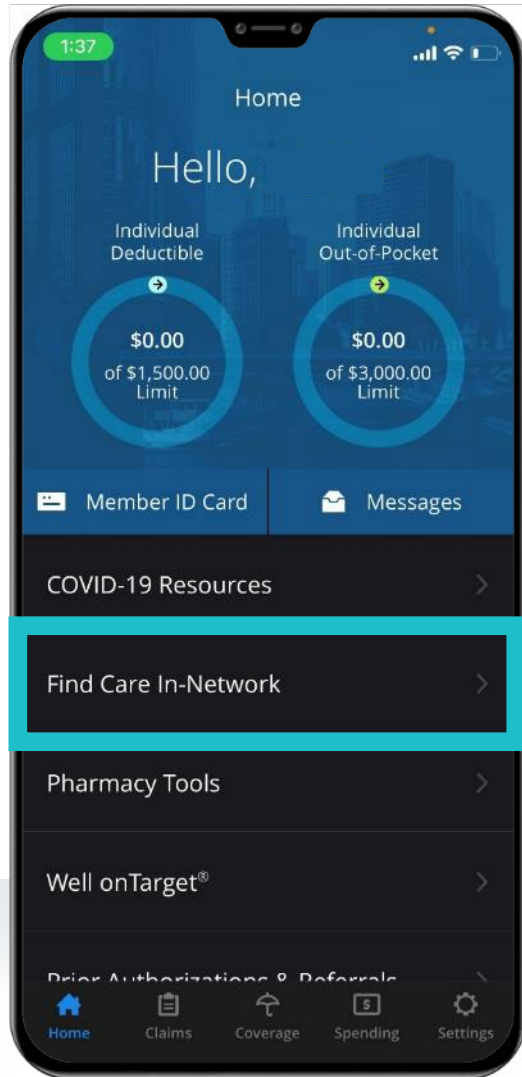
1:37

Home

Hello,

Individual Deductible

$0.00
of $1,500.00 Limit

Individual Out-of-Pocket

$0.00
of $3,000.00 Limit

Member ID Card

Messages

COVID-19 Resources

Find Care In-Network

Pharmacy Tools

Well onTarget®

Prior Authorizations & Referrals

Home

Claims

Coverage

$

Spending

Settings